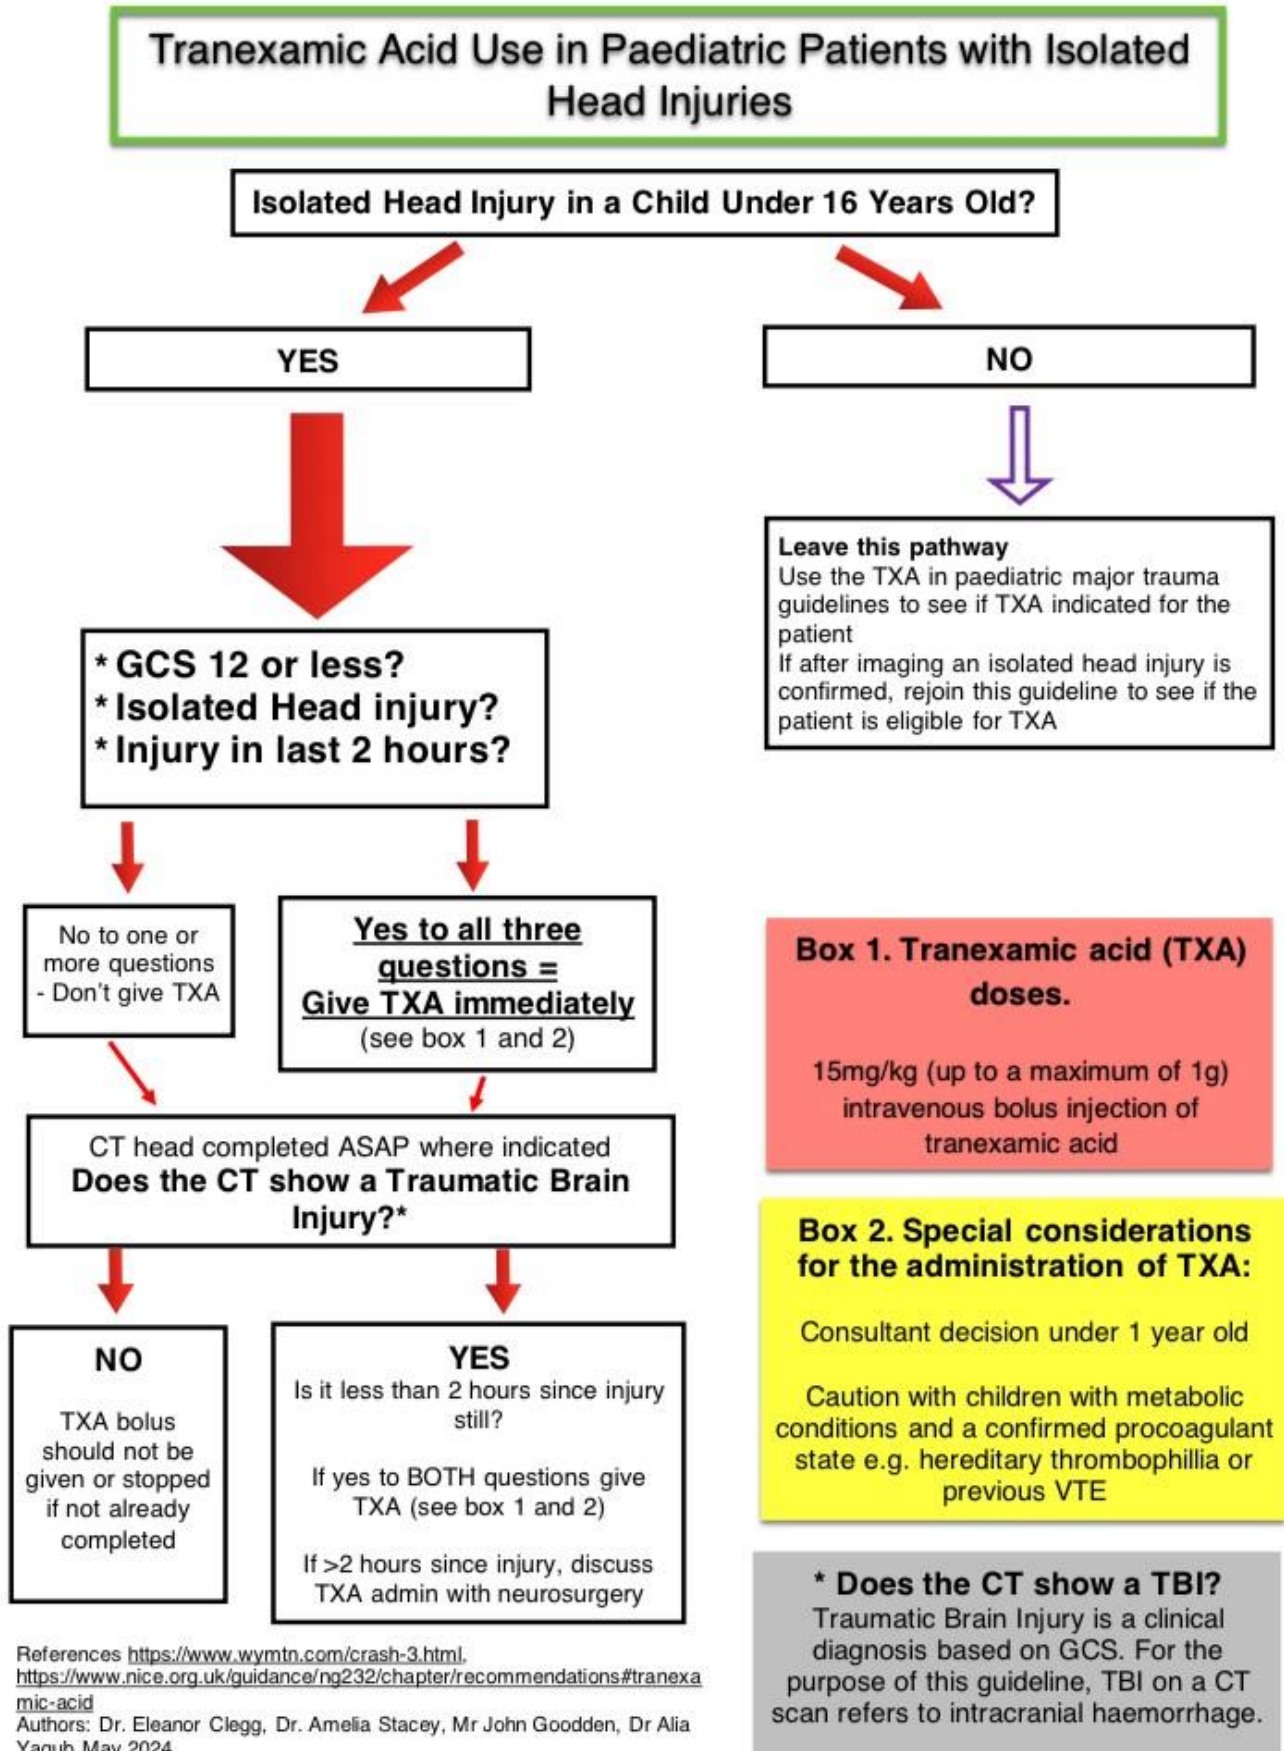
Tranexamic Acid Use in Paediatric Patients with Isolated Head Injuries

Isolated Head Injury in a Child Under 16 Years Old?

YES

NO

Leave this pathway
Use the TXA in paediatric major trauma guidelines to see if TXA indicated for the patient
If after imaging an isolated head injury is confirmed, rejoin this guideline to see if the patient is eligible for TXA

* GCS 12 or less?
* Isolated Head injury?
* Injury in last 2 hours?

No to one or more questions - Don't give TXA

Yes to all three questions = Give TXA immediately
(see box 1 and 2)

Box 1. Tranexamic acid (TXA) doses.

15mg/kg (up to a maximum of 1g) intravenous bolus injection of tranexamic acid

CT head completed ASAP where indicated
Does the CT show a Traumatic Brain Injury?*

Box 2. Special considerations for the administration of TXA:

Consultant decision under 1 year old

Caution with children with metabolic conditions and a confirmed procoagulant state e.g. hereditary thrombophillia or previous VTE

NO

TXA bolus should not be given or stopped if not already completed

YES
Is it less than 2 hours since injury still?

If yes to BOTH questions give TXA (see box 1 and 2)

If >2 hours since injury, discuss TXA admin with neurosurgery

* Does the CT show a TBI?
Traumatic Brain Injury is a clinical diagnosis based on GCS. For the purpose of this guideline, TBI on a CT scan refers to intracranial haemorrhage.

References https://www.wymtn.com/crash-3.html, https://www.nice.org.uk/guidance/ng232/chapter/recommendations#tranexamic-acid
Authors: Dr. Eleanor Clegg, Dr. Amelia Stacey, Mr John Goodden, Dr Alia Yaqub May 2024